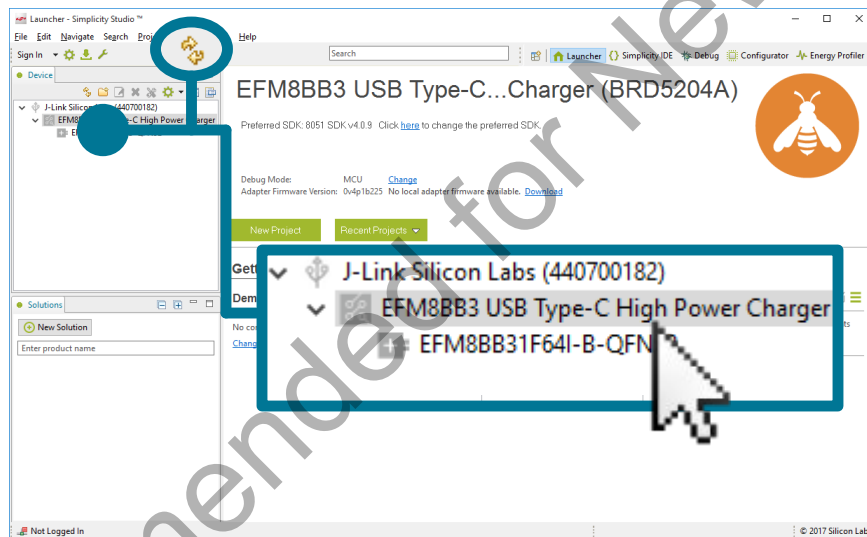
Launcher - Simplicity Studio ™

File Edit Navigate Search Proj Help

Sign In

Search

Launcher Simplicity IDE Debug Configurator Energy Profiler

Device

J-Link Silicon (440700182)
EFM8 -C High Power Charger
EF

EFM8BB3 USB Type-C...Charger (BRD5204A)

Preferred SDK: 8051 SDK v4.0.9 Click here to change the preferred SDK.

Debug Mode: MCU Change
Adapter Firmware Version: 0v4p1b225 No local adapter firmware available. Download

New Project

Recent Projects

Gett

Dem

No co

Chang

Solutions

New Solution

Enter product name

J-Link Silicon Labs (440700182)
EFM8BB3 USB Type-C High Power Charger
EFM8BB31F64I-B-QFN

Not Recommended for New

Not Logged In

© 2017 Silicon Lab